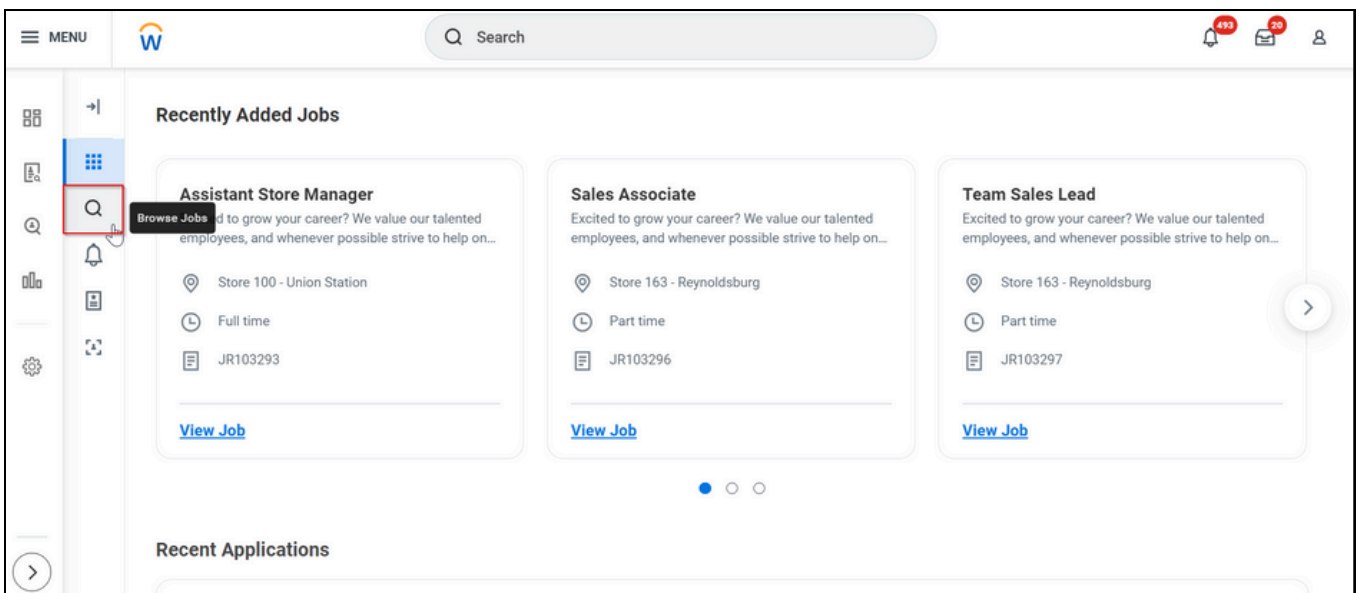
MENU

Search

493

20

Recently Added Jobs

Assistant Store Manager
Browse Jobs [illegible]d to grow your career? We value our talented employees, and whenever possible strive to help on...

Store 100 - Union Station

Full time

JR103293

View Job

Sales Associate
Excited to grow your career? We value our talented employees, and whenever possible strive to help on...

Store 163 - Reynoldsburg

Part time

JR103296

View Job

Team Sales Lead
Excited to grow your career? We value our talented employees, and whenever possible strive to help on...

Store 163 - Reynoldsburg

Part time

JR103297

View Job

Recent Applications